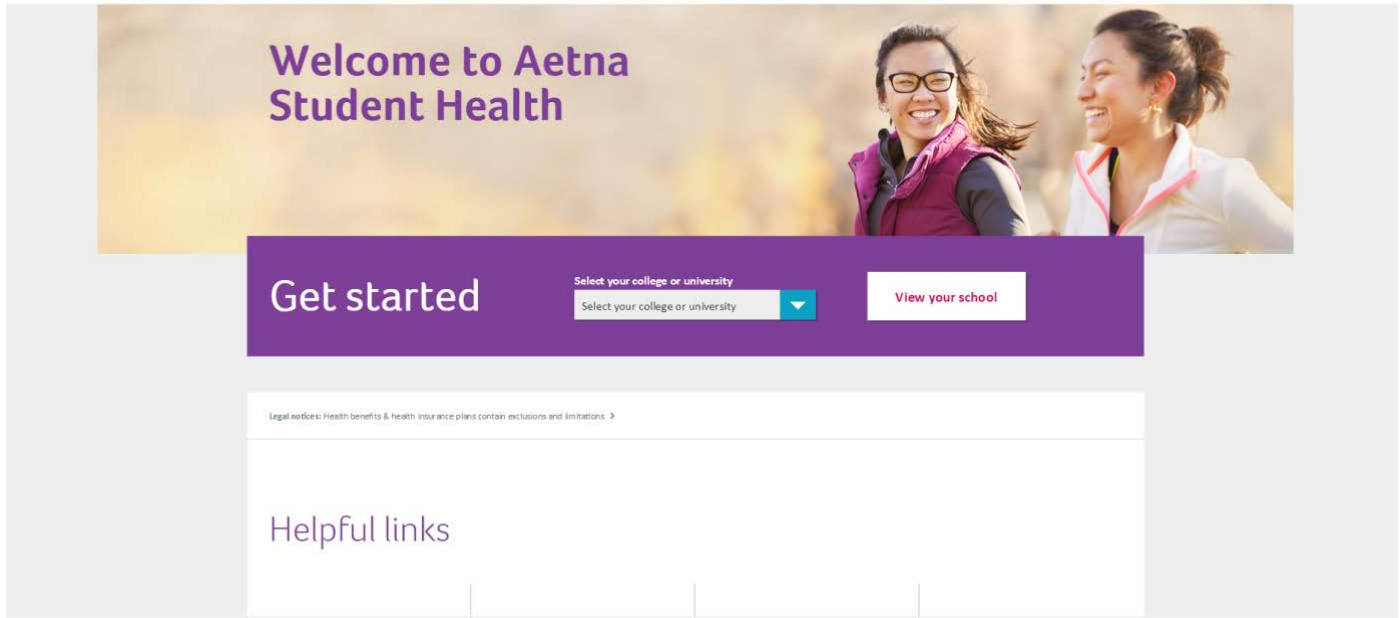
Welcome to Aetna Student Health

Get started

Select your college or university

Select your college or university

View your school

Legal notices: Health benefits & health insurance plans contain exclusions and limitations >

Helpful links